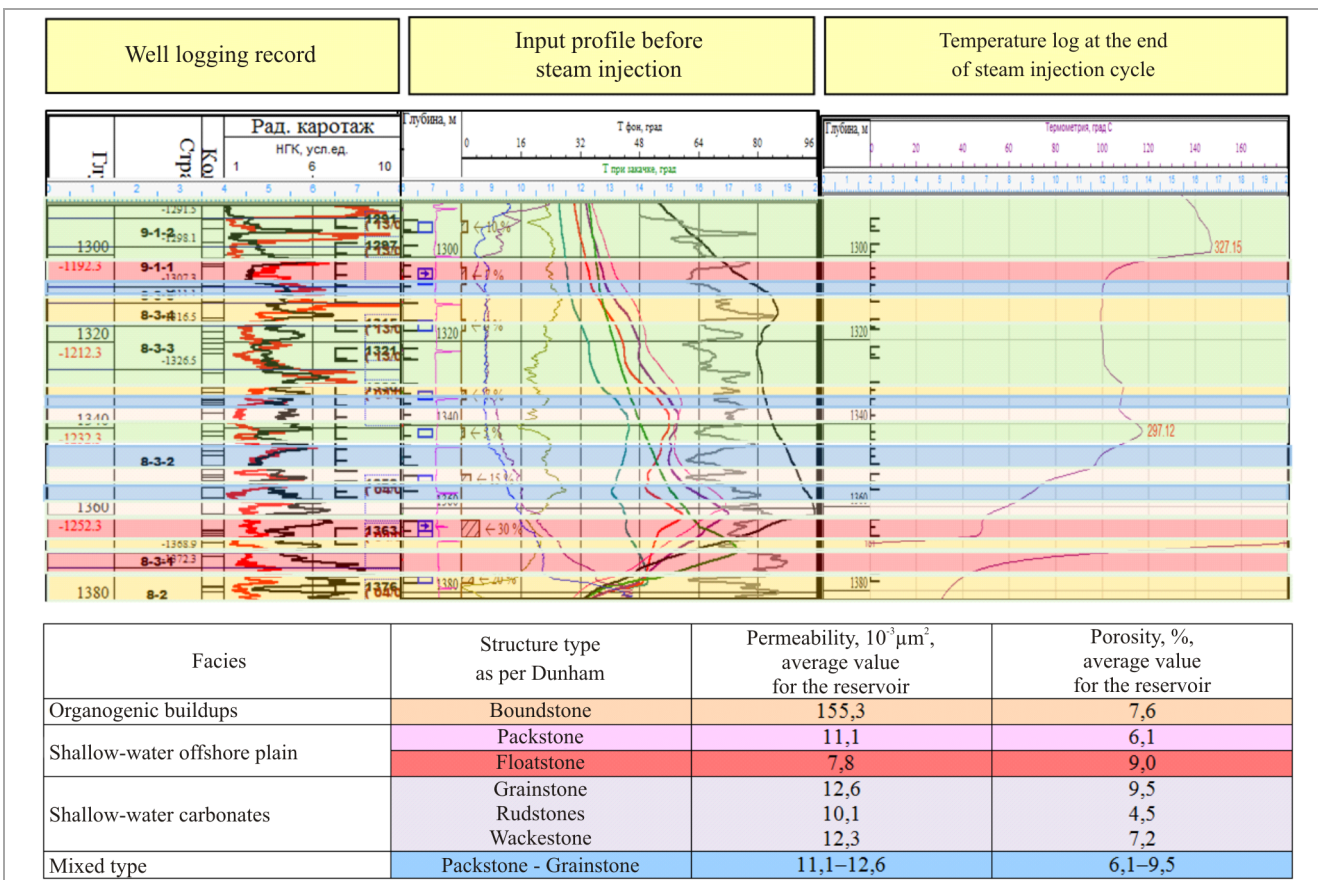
Well logging record

Input profile before steam injection

Temperature log at the end of steam injection cycle

Гл.

Стр.

Ко.

Рад. каротаж

НГК, усл.ед.

1 6 10

Глубина, м

Т фон, град

0 16 32 48 64 80 96

Т при закачке, град

Глубина, м

Термометрия, град С

0 20 40 60 80 100 120 140 160

-1291.5

9-1-2

-1298.1

1300

-1192.3

9-1-1

-1307.3

8-3-4

-1316.5

1320

-1212.3

8-3-3

-1326.5

1340

-1232.3

8-3-2

1360

-1252.3

-1368.9

8-3-1

-1372.3

1380

8-2

1300

1320

1340

1380

← 10 %

← 1 %

← 1 %

← 15 %

← 30 %

← 20 %

1300

1320

1340

1360

1380

327.15

297.12

| Facies | Structure type as per Dunham | Permeability, $10^{-3}\mu m^2$, average value for the reservoir | Porosity, %, average value for the reservoir |
|---|---|---|---|
| Organogenic buildups | Boundstone | 155,3 | 7,6 |
| Shallow-water offshore plain | Packstone | 11,1 | 6,1 |
| | Floatstone | 7,8 | 9,0 |
| Shallow-water carbonates | Grainstone | 12,6 | 9,5 |
| | Rudstones | 10,1 | 4,5 |
| | Wackestone | 12,3 | 7,2 |
| Mixed type | Packstone - Grainstone | 11,1–12,6 | 6,1–9,5 |